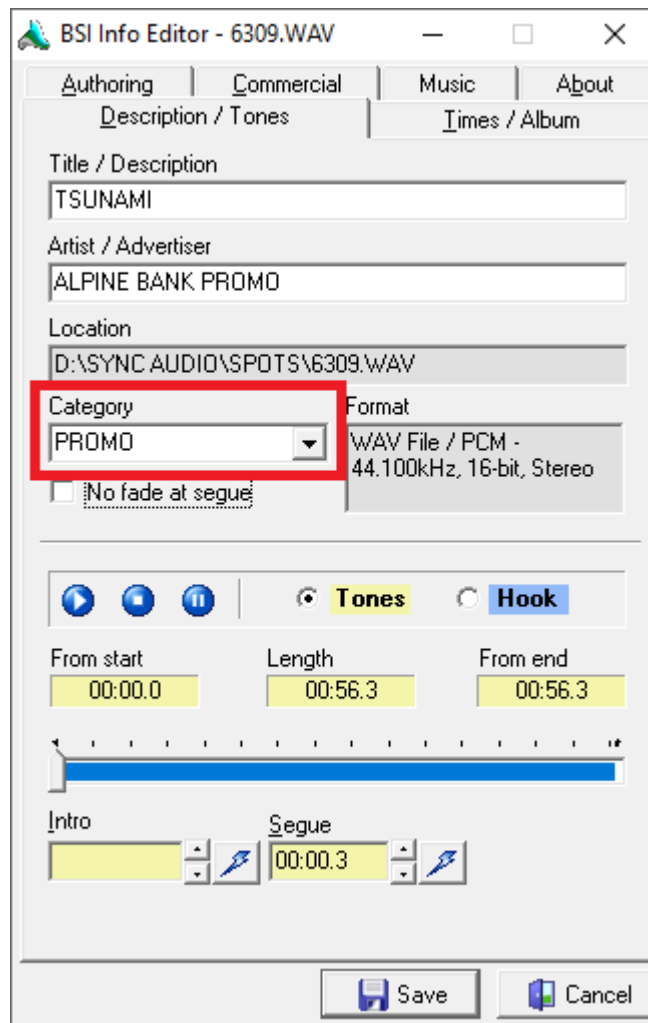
BSI Info Editor - 6309.WAV

Authoring | Commercial | Music | About
Description / Tones | Times / Album

Title / Description
TSUNAMI

Artist / Advertiser
ALPINE BANK PROMO

Location
D:\SYNC AUDIO\SPOTS\6309.WAV

Category
PROMO

Format
WAV File / PCM - 44.100kHz, 16-bit, Stereo

No fade at segue

Tones Hook

From start
00:00.0

Length
00:56.3

From end
00:56.3

Intro

Segue
00:00.3

Save Cancel